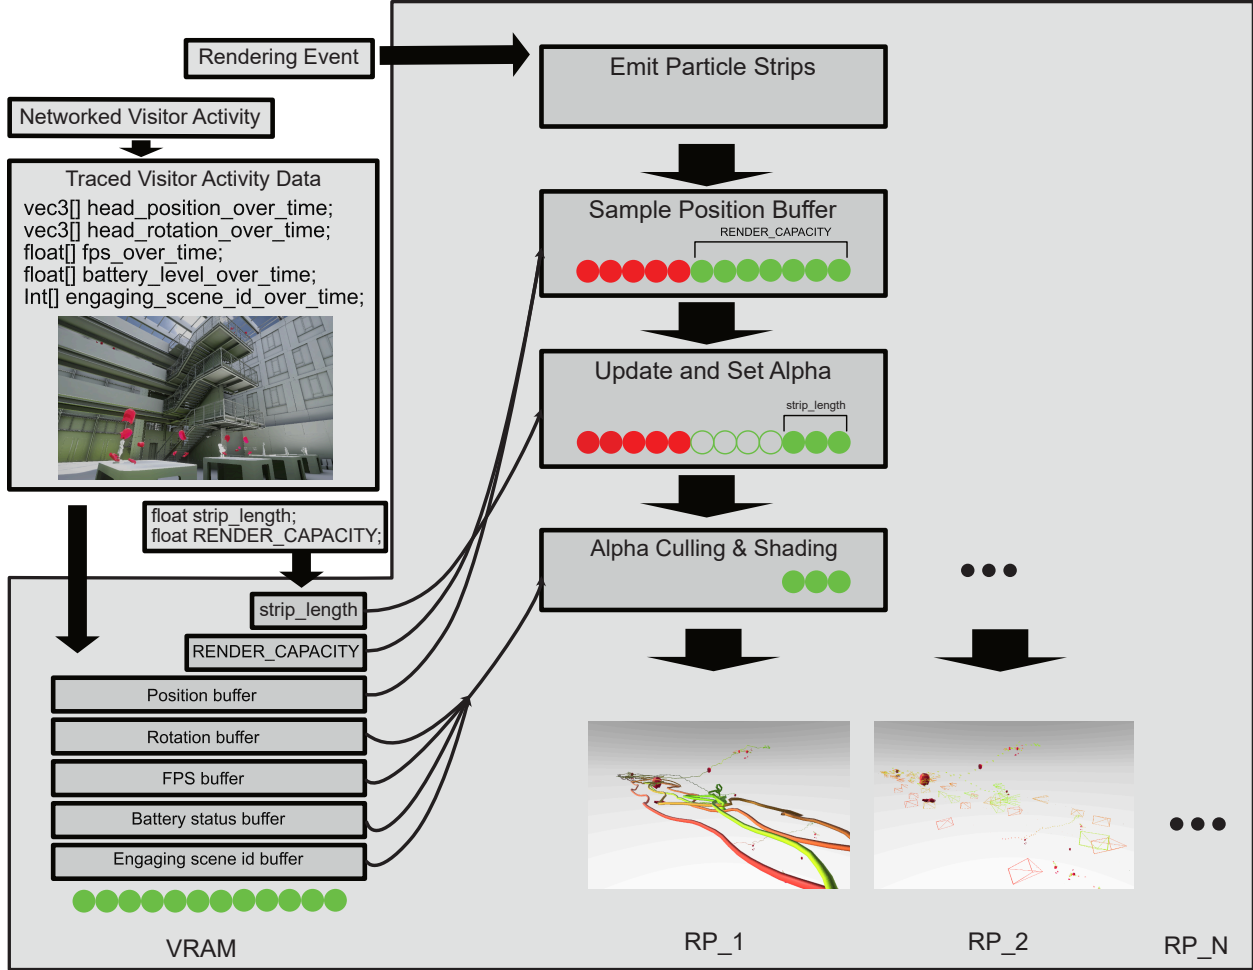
Rendering Event

Networked Visitor Activity

Traced Visitor Activity Data
vec3[] head_position_over_time;
vec3[] head_rotation_over_time;
float[] fps_over_time;
float[] battery_level_over_time;
Int[] engaging_scene_id_over_time;

float strip_length;
float RENDER_CAPACITY;

strip_length

RENDER_CAPACITY

Position buffer

Rotation buffer

FPS buffer

Battery status buffer

Engaging scene id buffer

VRAM

Emit Particle Strips

Sample Position Buffer

RENDER_CAPACITY

Update and Set Alpha

strip_length

Alpha Culling & Shading

RP_1

RP_2

RP_N